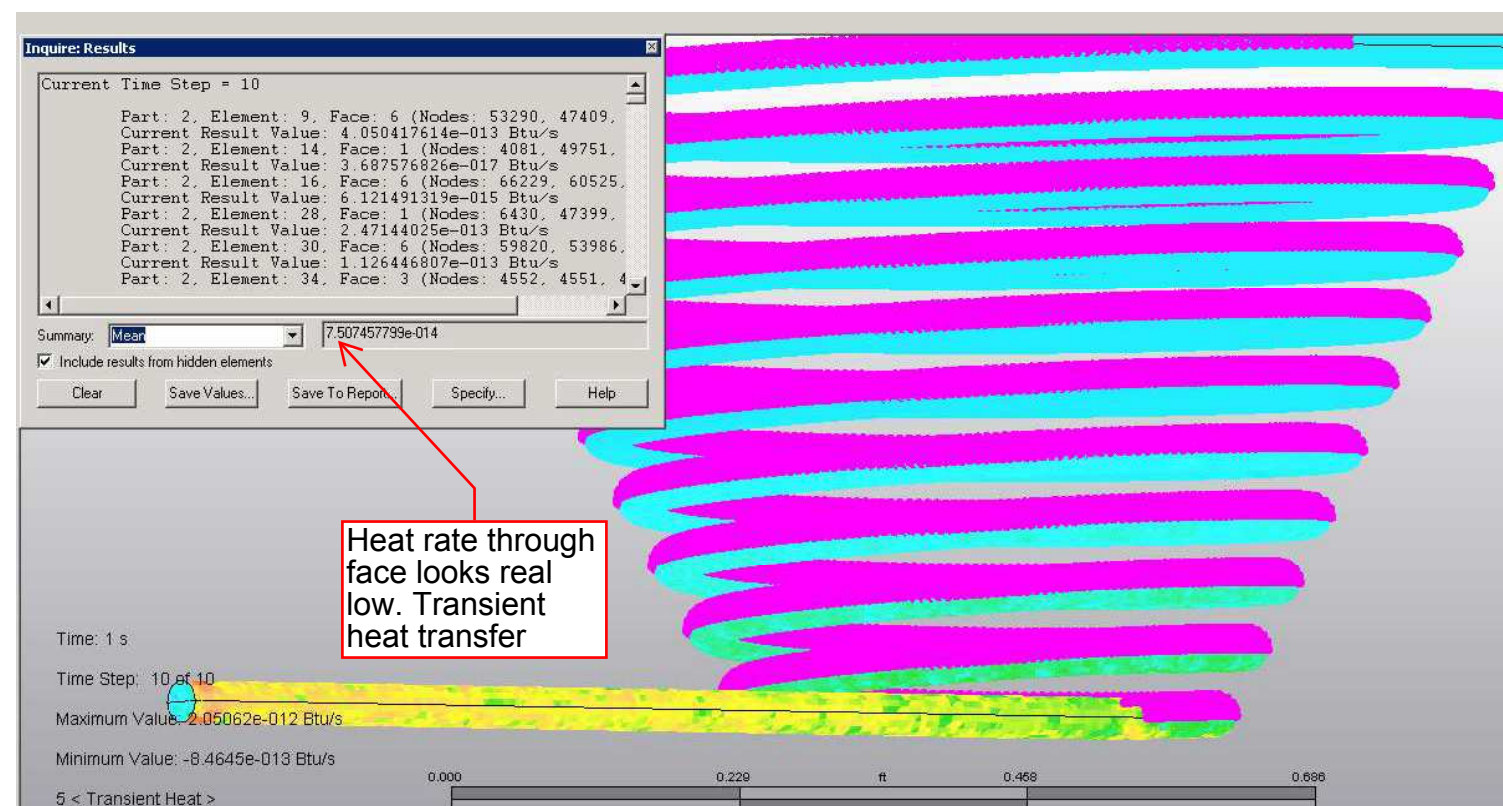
Inquire: Results

Current Time Step = 10

Part: 2, Element: 9, Face: 6 (Nodes: 53290, 47409,
Current Result Value: 4.050417614e-013 Btu/s
Part: 2, Element: 14, Face: 1 (Nodes: 4081, 49751,
Current Result Value: 3.687576826e-017 Btu/s
Part: 2, Element: 16, Face: 6 (Nodes: 66229, 60525,
Current Result Value: 6.121491319e-015 Btu/s
Part: 2, Element: 28, Face: 1 (Nodes: 6430, 47399,
Current Result Value: 2.47144025e-013 Btu/s
Part: 2, Element: 30, Face: 6 (Nodes: 59820, 53986,
Current Result Value: 1.126446807e-013 Btu/s
Part: 2, Element: 34, Face: 3 (Nodes: 4552, 4551, 4

Summary: Mean 7.507457799e-014

Include results from hidden elements

Clear Save Values... Save To Report... Specify... Help

Heat rate through face looks real low. Transient heat transfer

Time: 1 s

Time Step: 10 of 10

Maximum Value: 2.05062e-012 Btu/s

Minimum Value: -8.4645e-013 Btu/s

5 < Transient Heat >

0.000 0.229 ft 0.458 0.686